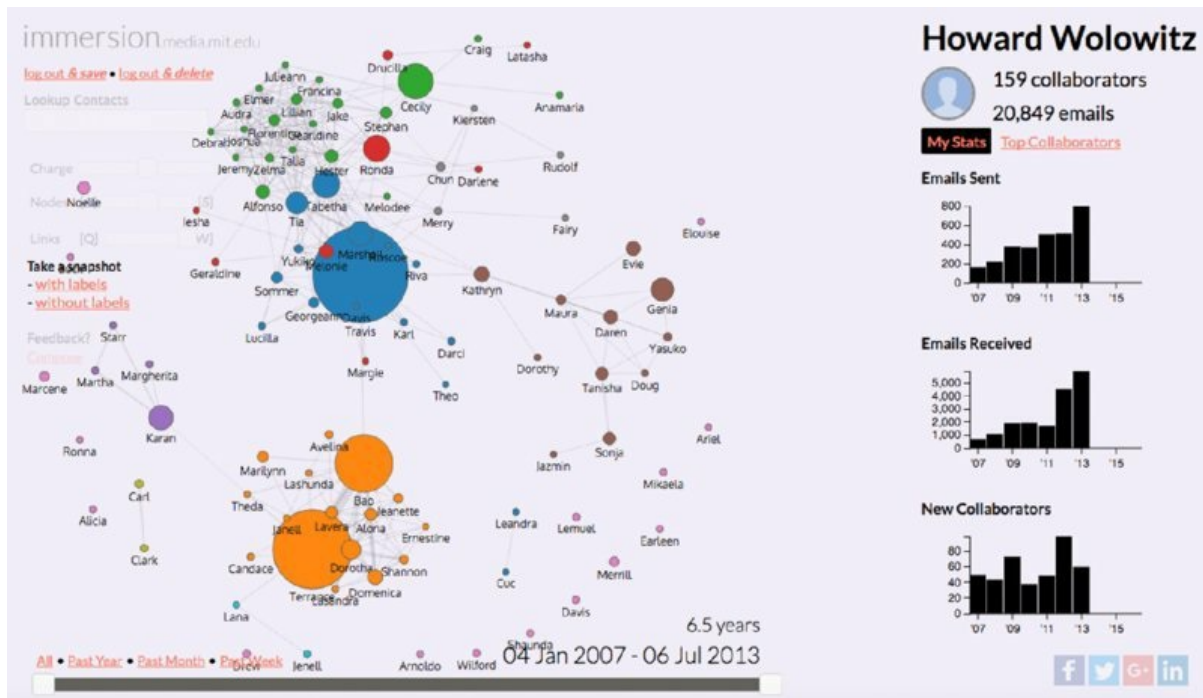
immersion media.mit.edu

log out & save • log out & delete

Lookup Contacts

Charge

Nodes [Q]

Links [Q] [W]

Take a snapshot
- with labels
- without labels

Feedback?
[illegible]

Craig
Latasha
Drucilla
Julieann
Francina
Cecily
Anamaria
Elmer
Audra
Lillian
Jake
Stephan
Kiersten
Florentin
Geraldine
Debra
Joshua
Talia
Ronda
Rudolf
Jeremy
Zelma
Hester
Chun
Darlene
Noelle
Alfonso
Tabetha
Melodee
Iesha
Tia
Merry
Fairy
Elouise
Yukiko
Marshall
Roscoe
Melonie
Geraldine
Riva
Evie
Kathryn
Sommer
Genia
Maura
Georgeann
Davis
Daren
Lucilla
Travis
Karl
Yasuko
Darci
Starr
Dorothy
Margie
Martha
Margherita
Tanisha
Doug
Marcene
Theo
Karan
Ariel
Avelina
Sonja
Ronna
Marilynn
Jazmin
Lashunda
Mikaela
Theda
Carl
Bao
Jeanette
Alicia
Janell
Lavera
Alona
Leandra
Lemuel
Ernestine
Earleen
Clark
Candace
Dorotha
Shannon
Merrill
Terrance
Lasandra
Domenica
Cuc
Davis
Lana
Shaunda
Drew
Jenell
Arnoldo
Wilford

6.5 years
All • Past Year • Past Month • Past Week
04 Jan 2007 - 06 Jul 2013

Howard Wolowitz
159 collaborators
20,849 emails
My Stats
Top Collaborators

Emails Sent
800
600
400
200
0
'07 '09 '11 '13 '15

Emails Received
5,000
4,000
3,000
2,000
1,000
0
'07 '09 '11 '13 '15

New Collaborators
80
60
40
20
0
'07 '09 '11 '13 '15

f
G+
in